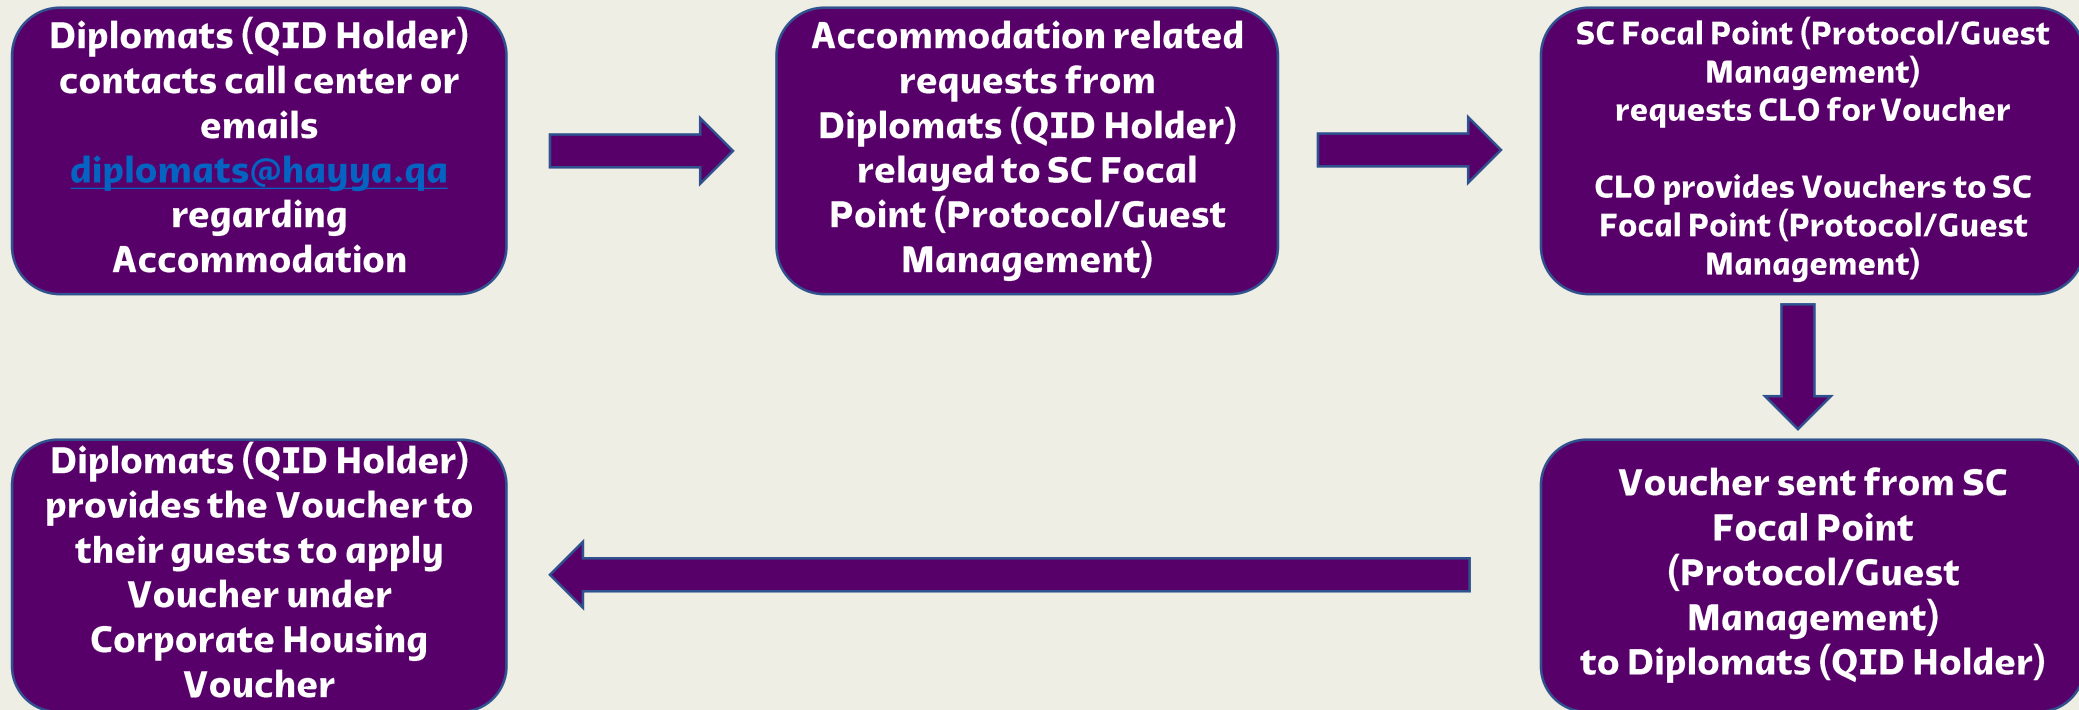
Diplomats (QID Holder) contacts call center or emails diplomats@hayya.qa regarding Accommodation

Accommodation related requests from Diplomats (QID Holder) relayed to SC Focal Point (Protocol/Guest Management)

SC Focal Point (Protocol/Guest Management) requests CLO for Voucher

CLO provides Vouchers to SC Focal Point (Protocol/Guest Management)

Voucher sent from SC Focal Point (Protocol/Guest Management) to Diplomats (QID Holder)

Diplomats (QID Holder) provides the Voucher to their guests to apply Voucher under Corporate Housing Voucher